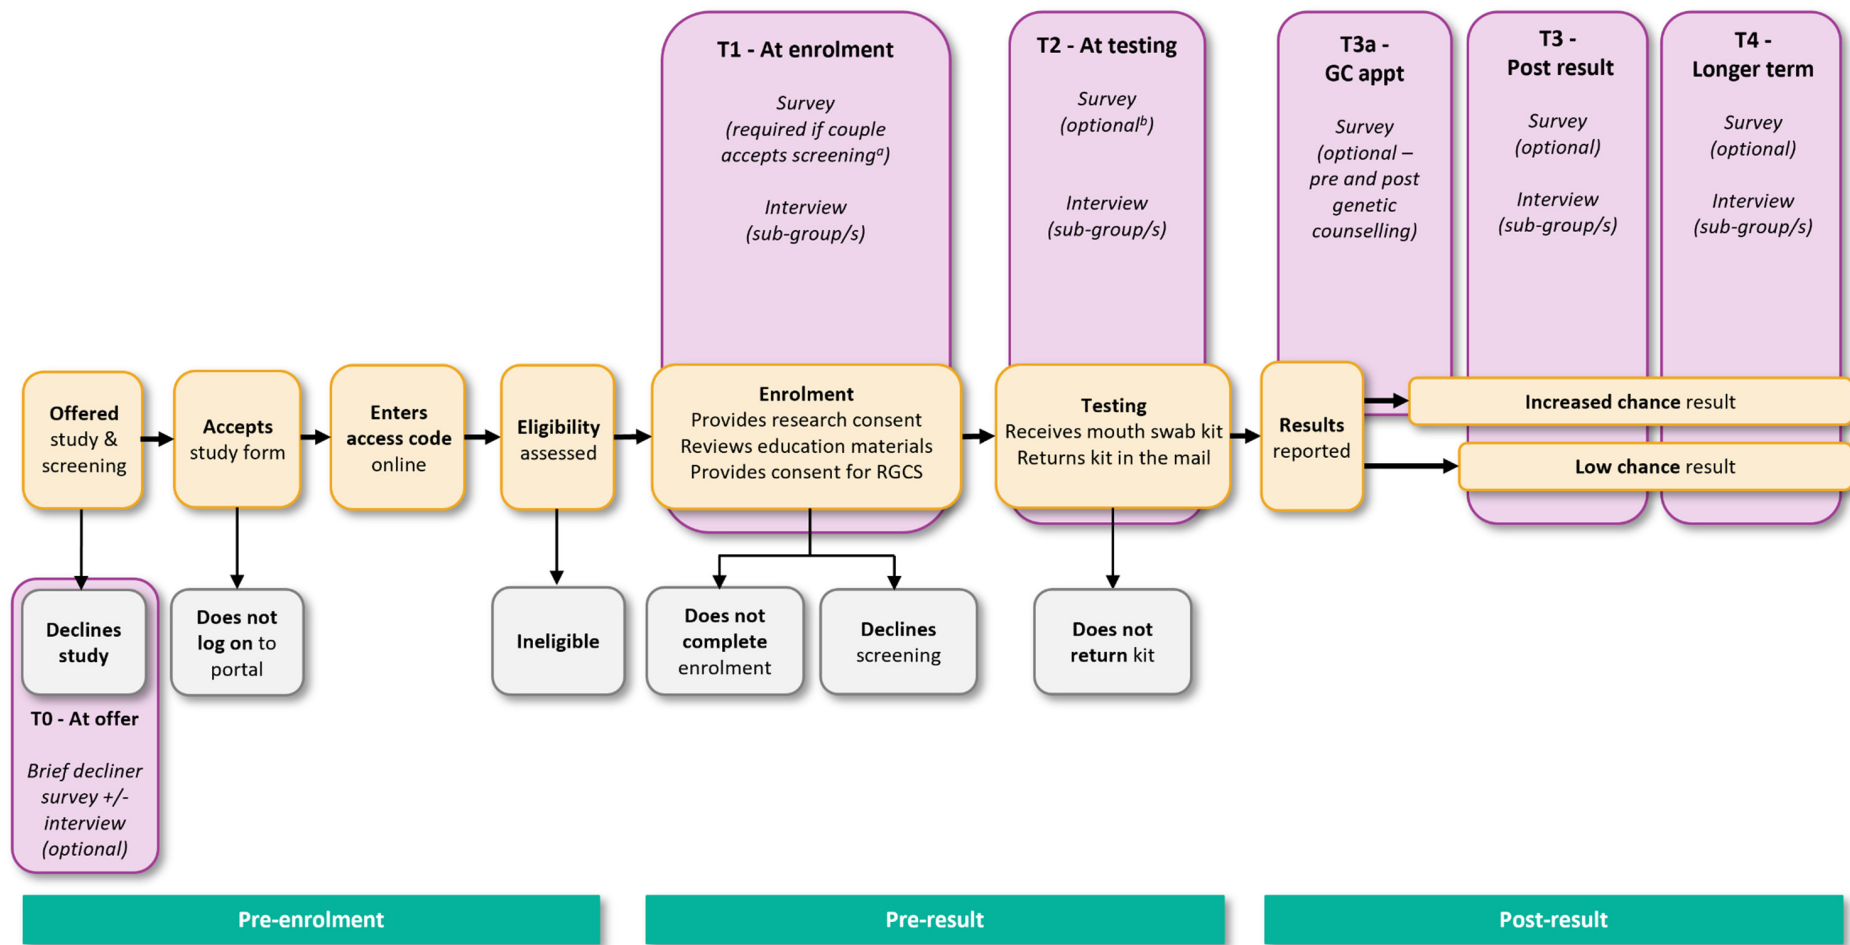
T1 - At enrolment

Survey (required if couple accepts screening$^{a}$)

Interview (sub-group/s)

T2 - At testing

Survey (optional$^{b}$)

Interview (sub-group/s)

T3a - GC appt

Survey (optional – pre and post genetic counselling)

T3 - Post result

Survey (optional)

Interview (sub-group/s)

T4 - Longer term

Survey (optional)

Interview (sub-group/s)

Offered study & screening

Accepts study form

Enters access code online

Eligibility assessed

Enrolment
Provides research consent
Reviews education materials
Provides consent for RGCS

Testing
Receives mouth swab kit
Returns kit in the mail

Results reported

Increased chance result

Low chance result

Declines study

Does not log on to portal

Ineligible

Does not complete enrolment

Declines screening

Does not return kit

T0 - At offer

Brief decliner survey +/- interview (optional)

Pre-enrolment

Pre-result

Post-result